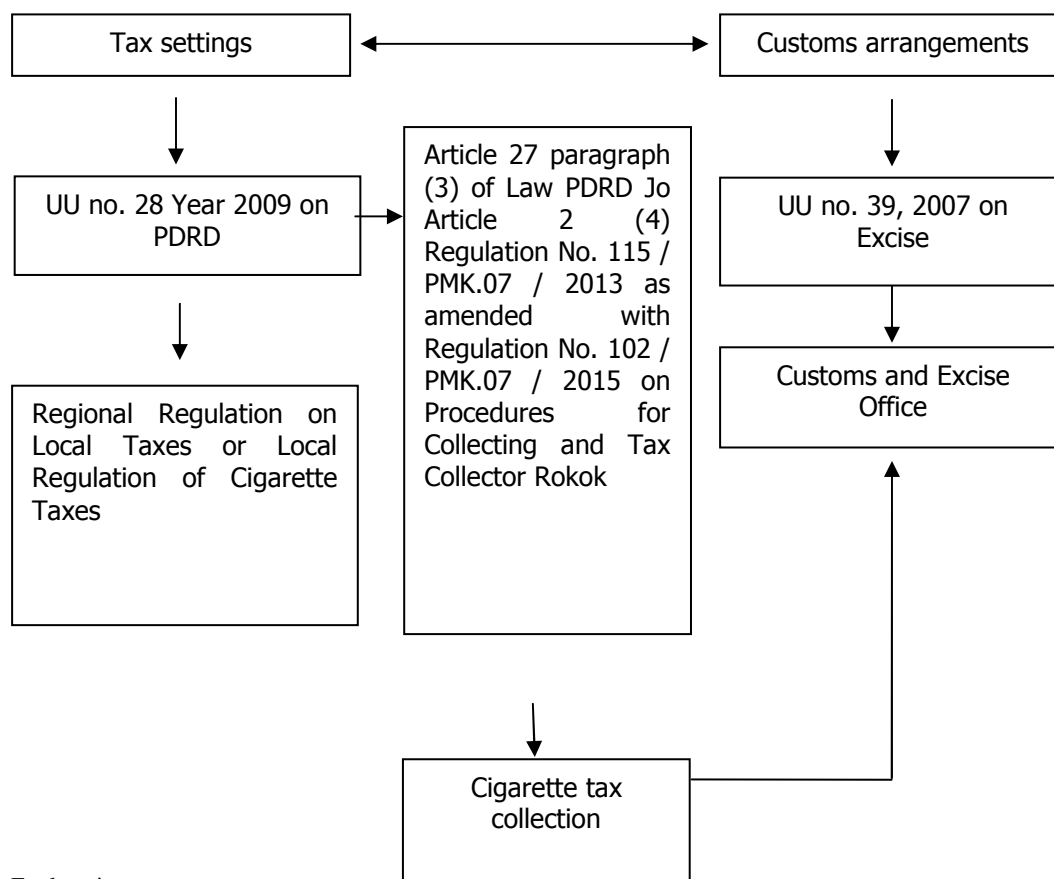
Tax settings

Customs arrangements

UU no. 28 Year 2009 on PDRD

Article 27 paragraph (3) of Law PDRD Jo Article 2 (4) Regulation No. 115 / PMK.07 / 2013 as amended with Regulation No. 102 / PMK.07 / 2015 on Procedures for Collecting and Tax Collector Rokok

UU no. 39, 2007 on Excise

Customs and Excise Office

Regional Regulation on Local Taxes or Local Regulation of Cigarette Taxes

Cigarette tax collection

Explanation: